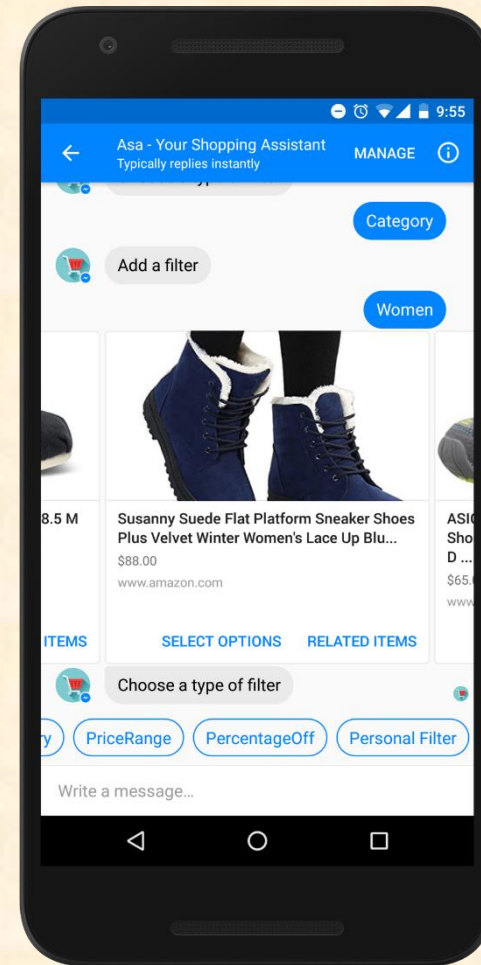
9:55

Asa - Your Shopping Assistant
Typically replies instantly
MANAGE

Category

Add a filter

Women

8.5 M

ITEMS

Susanny Suede Flat Platform Sneaker Shoes Plus Velvet Winter Women's Lace Up Blu...
$88.00
www.amazon.com

SELECT OPTIONS RELATED ITEMS

ASI
Sho
D ...
$65.
www

Choose a type of filter

ry PriceRange PercentageOff Personal Filter

Write a message...